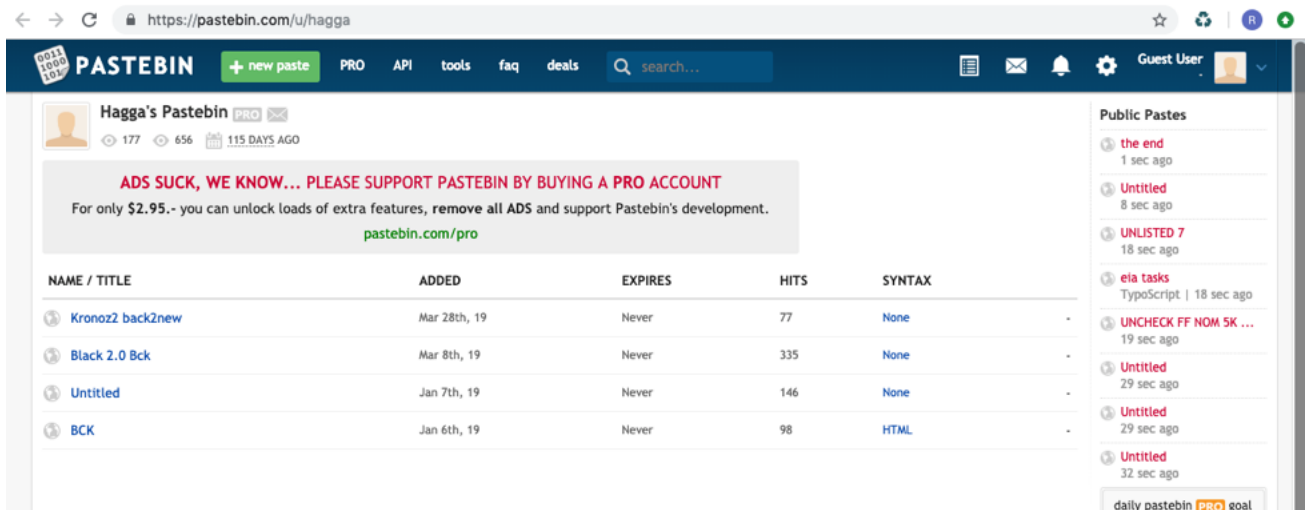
https://pastebin.com/u/hagga

PASTEBIN + new paste PRO API tools faq deals search...

Guest User

Hagga's Pastebin PRO
177 656 115 DAYS AGO

ADS SUCK, WE KNOW... PLEASE SUPPORT PASTEBIN BY BUYING A PRO ACCOUNT
For only $2.95.- you can unlock loads of extra features, remove all ADS and support Pastebin's development.
pastebin.com/pro

| NAME / TITLE | ADDED | EXPIRES | HITS | SYNTAX | |
|---|---|---|---|---|---|
| Kronoz2 back2new | Mar 28th, 19 | Never | 77 | None | - |
| Black 2.0 Bck | Mar 8th, 19 | Never | 335 | None | - |
| Untitled | Jan 7th, 19 | Never | 146 | None | - |
| BCK | Jan 6th, 19 | Never | 98 | HTML | - |

Public Pastes
the end
1 sec ago
Untitled
8 sec ago
UNLISTED 7
18 sec ago
eia tasks
TypoScript | 18 sec ago
UNCHECK FF NOM 5K ...
19 sec ago
Untitled
29 sec ago
Untitled
29 sec ago
Untitled
32 sec ago

daily pastebin PRO goal